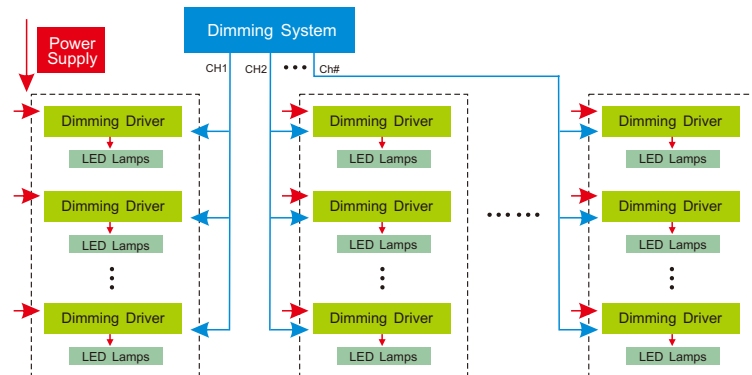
Dimming System

Power Supply

CH1 CH2 ••• Ch#

Dimming Driver
LED Lamps
Dimming Driver
LED Lamps
⋮
Dimming Driver
LED Lamps

Dimming Driver
LED Lamps
Dimming Driver
LED Lamps
⋮
Dimming Driver
LED Lamps

.......

Dimming Driver
LED Lamps
Dimming Driver
LED Lamps
⋮
Dimming Driver
LED Lamps